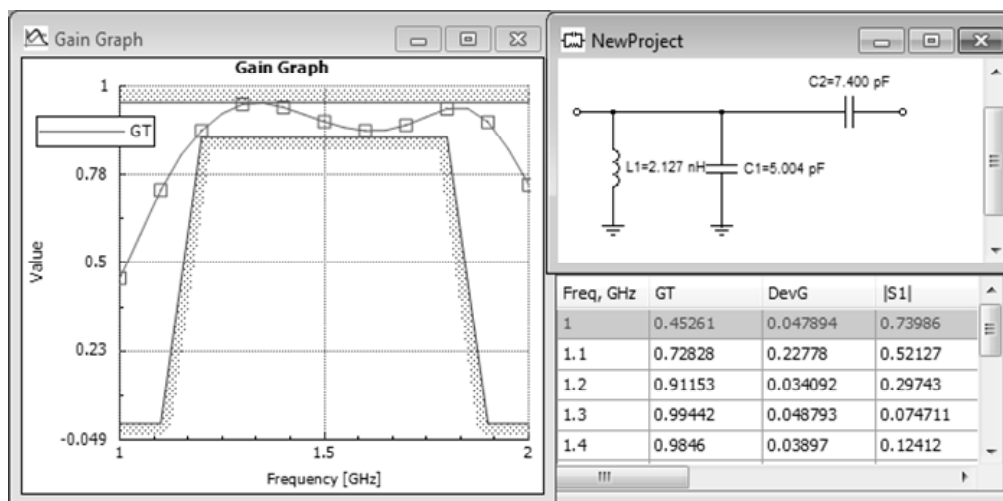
Gain Graph

Gain Graph

GT

1

0.78

0.5

0.23

-0.049

Value

1

1.5

2

Frequency [GHz]

NewProject

C2=7.400 pF

L1=2.127 nH

C1=5.004 pF

| Freq, GHz | GT | DevG | \|S1\| |
|---|---|---|---|
| 1 | 0.45261 | 0.047894 | 0.73986 |
| 1.1 | 0.72828 | 0.22778 | 0.52127 |
| 1.2 | 0.91153 | 0.034092 | 0.29743 |
| 1.3 | 0.99442 | 0.048793 | 0.074711 |
| 1.4 | 0.9846 | 0.03897 | 0.12412 |